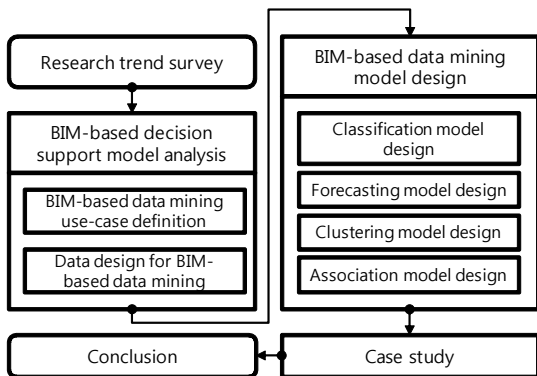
Research trend survey

BIM-based decision support model analysis

BIM-based data mining use-case definition

Data design for BIM-based data mining

BIM-based data mining model design

Classification model design

Forecasting model design

Clustering model design

Association model design

Conclusion

Case study